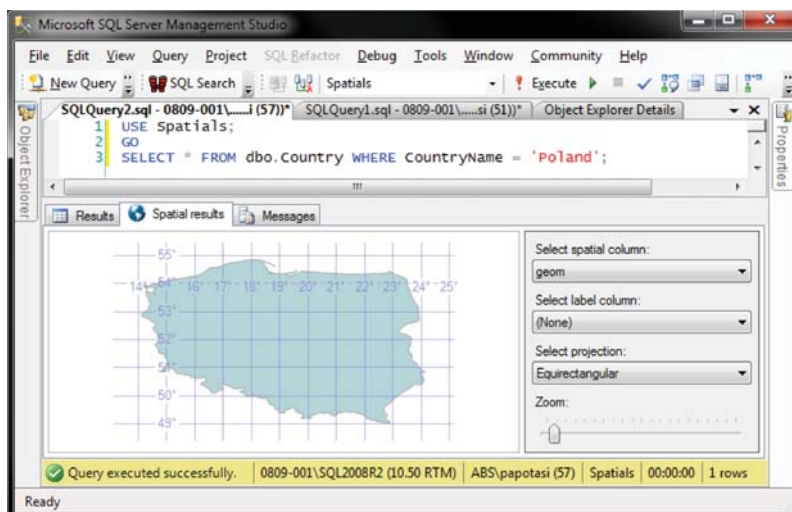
Microsoft SQL Server Management Studio

File Edit View Query Project SQL Refactor Debug Tools Window Community Help

New Query SQL Search Spatials Execute

SQLQuery2.sql - 0809-001\.....i (57))* SQLQuery1.sql - 0809-001\.....si (51))* Object Explorer Details

Object Explorer

Properties

1 USE Spatials;
2 GO
3 SELECT * FROM dbo.Country WHERE CountryName = 'Poland';

Results Spatial results Messages

55°
54° 14° 15° 16° 17° 18° 19° 20° 21° 22° 23° 24° 25°
53°
52°
51°
50°
49°

Select spatial column:
geom
Select label column:
(None)
Select projection:
Equirectangular
Zoom:

Query executed successfully. 0809-001\SQL2008R2 (10.50 RTM) ABS\papotasi (57) Spatials 00:00:00 1 rows

Ready